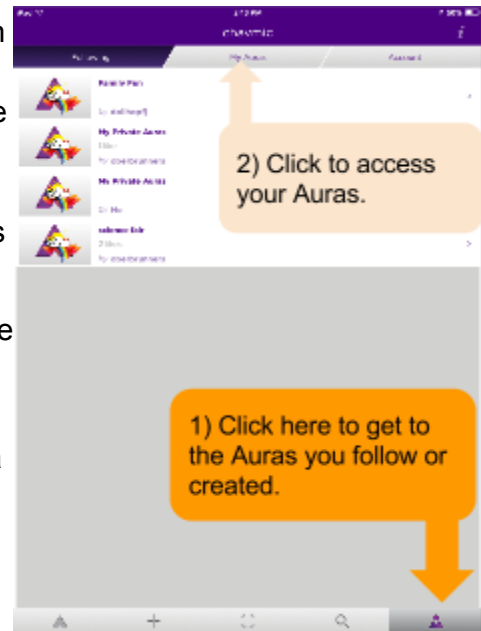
h

e

s

e

n

iPad
aurasma
i

Following
My Auras
Account

Fairfile Park
by sheilfeeg1

My Private Auras
1 like
by cbeebrainers

My Private Auras
by Me

science fair
2 likes
by cbeebrainers

2) Click to access your Auras.

1) Click here to get to the Auras you follow or created.